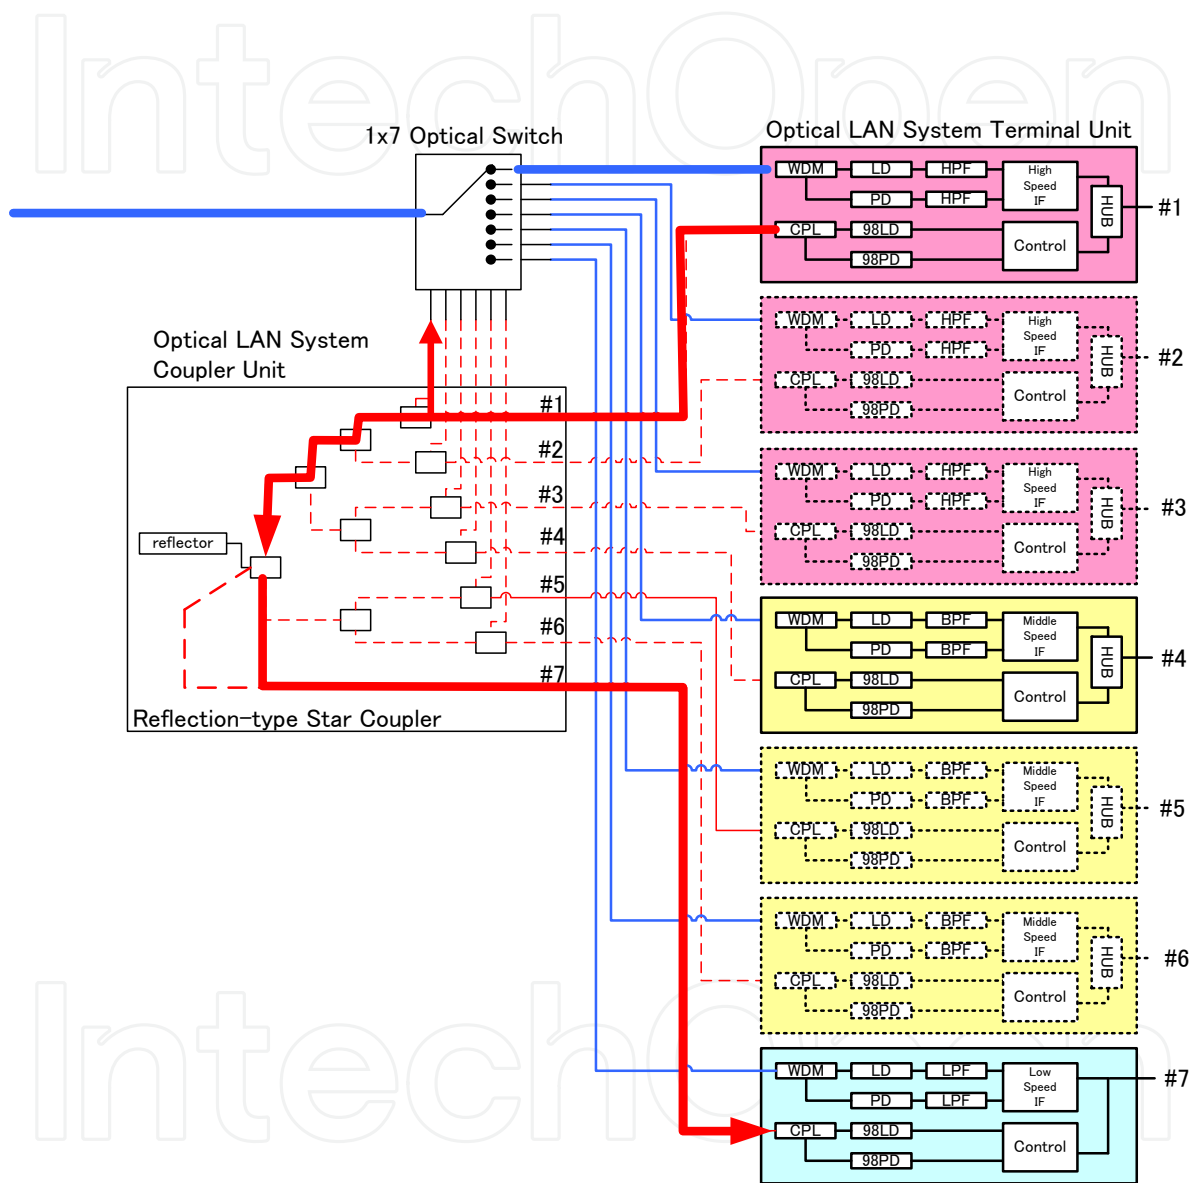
IntechOpen

1x7 Optical Switch

Optical LAN System Terminal Unit

WDM LD HPF High Speed IF HUB #1
PD HPF
CPL 98LD Control
98PD

WDM LD HPF High Speed IF HUB #2
PD HPF
CPL 98LD Control
98PD

WDM LD HPF High Speed IF HUB #3
PD HPF
CPL 98LD Control
98PD

WDM LD BPF Middle Speed IF HUB #4
PD BPF
CPL 98LD Control
98PD

WDM LD BPF Middle Speed IF HUB #5
PD BPF
CPL 98LD Control
98PD

WDM LD BPF Middle Speed IF HUB #6
PD BPF
CPL 98LD Control
98PD

WDM LD LPF Low Speed IF #7
PD LPF
CPL 98LD Control
98PD

Optical LAN System Coupler Unit

#1
#2
#3
#4
#5
#6
#7

reflector

Reflection-type Star Coupler

IntechOpen